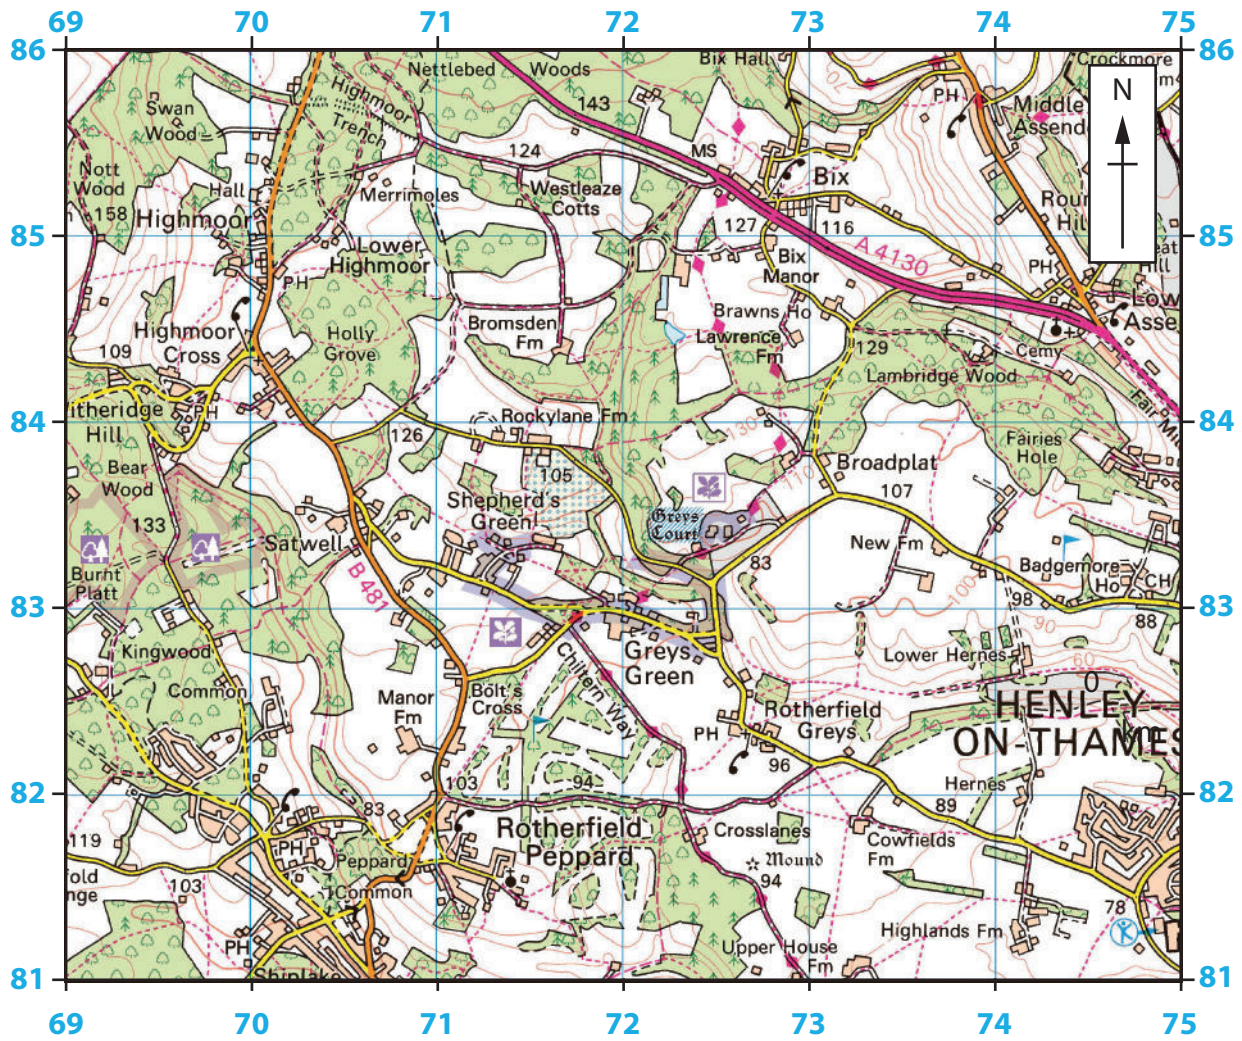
69 70 71 72 73 74 75

86 85 84 83 82 81

N

Nettlebed Woods
Bix Hall
Crockmore
PH
Middle Assendon
Highmoor Trench
143
Swan Wood
124
MS
Nott Wood
Hall
Bix
Merrimoles
Westleaze Cotts
158 Highmoor
127
116
Roun Hil
Lower Highmoor
Bix Manor
A4130
PH
PH
Brawns Ho
Low Asse
Highmoor Cross
Holly Grove
Bromsden Fm
Lawrence Fm
129
Cemy
109
Lambridge Wood
itheridge Hill
PH
Rockylane Fm
126
Fair Mi
Fairies Hole
Bear Wood
105
Broadplat
Shepherd's Green
107
133
Greys Court
Satwell
New Fm
Burnt Platt
B481
83
Badgemore Ho
CH
98
88
Kingwood
Greys Green
Lower Hernes
Common
Chiltern Way
Bolt's Cross
Manor Fm
Rotherfield Greys
HENLEY-ON-THAMES
PH
96
103
94
Hernes
89
119
83
Rotherfield Peppard
Crosslanes
Cowfields Fm
PH
Peppard Common
Mound
fold nge
103
94
78
Highlands Fm
PH
Upper House Fm
Shiplake